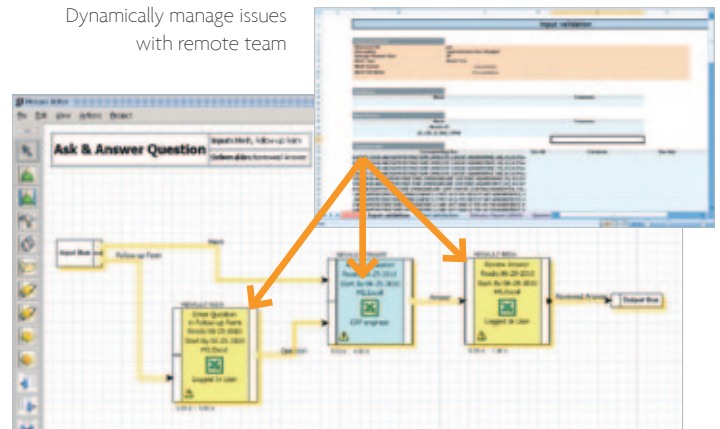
Dynamically manage issues with remote team

Input validation

Ask & Answer Question

Inputs Work, Follow-up Item

Deliverables Reviewed Answer

Input Box

Follow-up Item

Work

Enter Question

Question

Answer

Reviewed Answer

Output Box

Logged in User

Logged in User

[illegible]